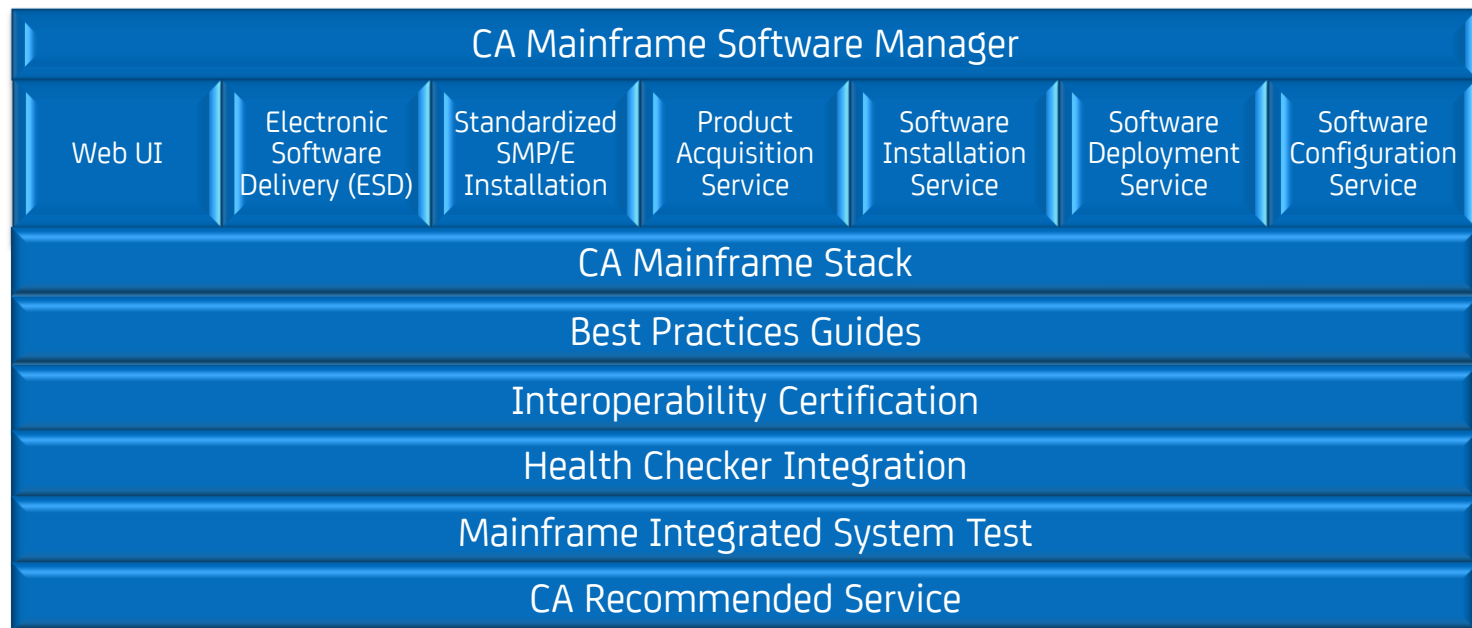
CA Mainframe Software Manager

| Web UI | Electronic Software Delivery (ESD) | Standardized SMP/E Installation | Product Acquisition Service | Software Installation Service | Software Deployment Service | Software Configuration Service |
|---|---|---|---|---|---|---|

CA Mainframe Stack

Best Practices Guides

Interoperability Certification

Health Checker Integration

Mainframe Integrated System Test

CA Recommended Service